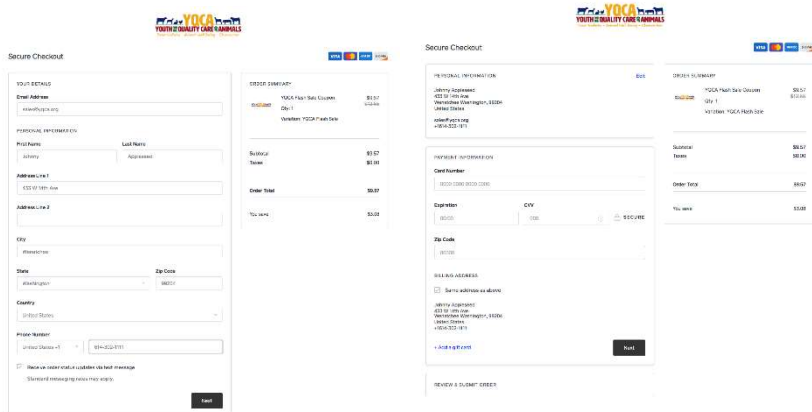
YOCA YOUTH FOR QUALITY CARE OF ANIMALS

Secure Checkout

YOUR DETAILS

Email Address

PERSONAL INFORMATION

First Name

Johnny

Last Name

Appleseed

Address Line 1

633 W 14th Ave

Address Line 2

City

Wenatchee

State

Washington

Zip Code

98801

Country

United States

Phone Number

United States +1

Receive order status updates via text message

Standard messaging rates may apply.

Next

ORDER SUMMARY

YOCA Flash Sale Coupon

$9.57

Qty: 1

Variation: YOCA Flash Sale

Subtotal

$9.57

Taxes

$0.00

Order Total

$9.57

You save

$3.00

YOCA YOUTH FOR QUALITY CARE OF ANIMALS

Secure Checkout

PERSONAL INFORMATION

Edit

Johnny Appleseed
633 W 14th Ave
Wenatchee Washington, 98801
United States

PAYMENT INFORMATION

Card Number

Expiration

CVV

SECURE

Zip Code

BILLING ADDRESS

Same address as above

Johnny Appleseed
633 W 14th Ave
Wenatchee Washington, 98801
United States

Next

REVIEW & SUBMIT ORDER

ORDER SUMMARY

YOCA Flash Sale Coupon

$9.57

Qty: 1

Variation: YOCA Flash Sale

Subtotal

$9.57

Taxes

$0.00

Order Total

$9.57

You save

$3.00